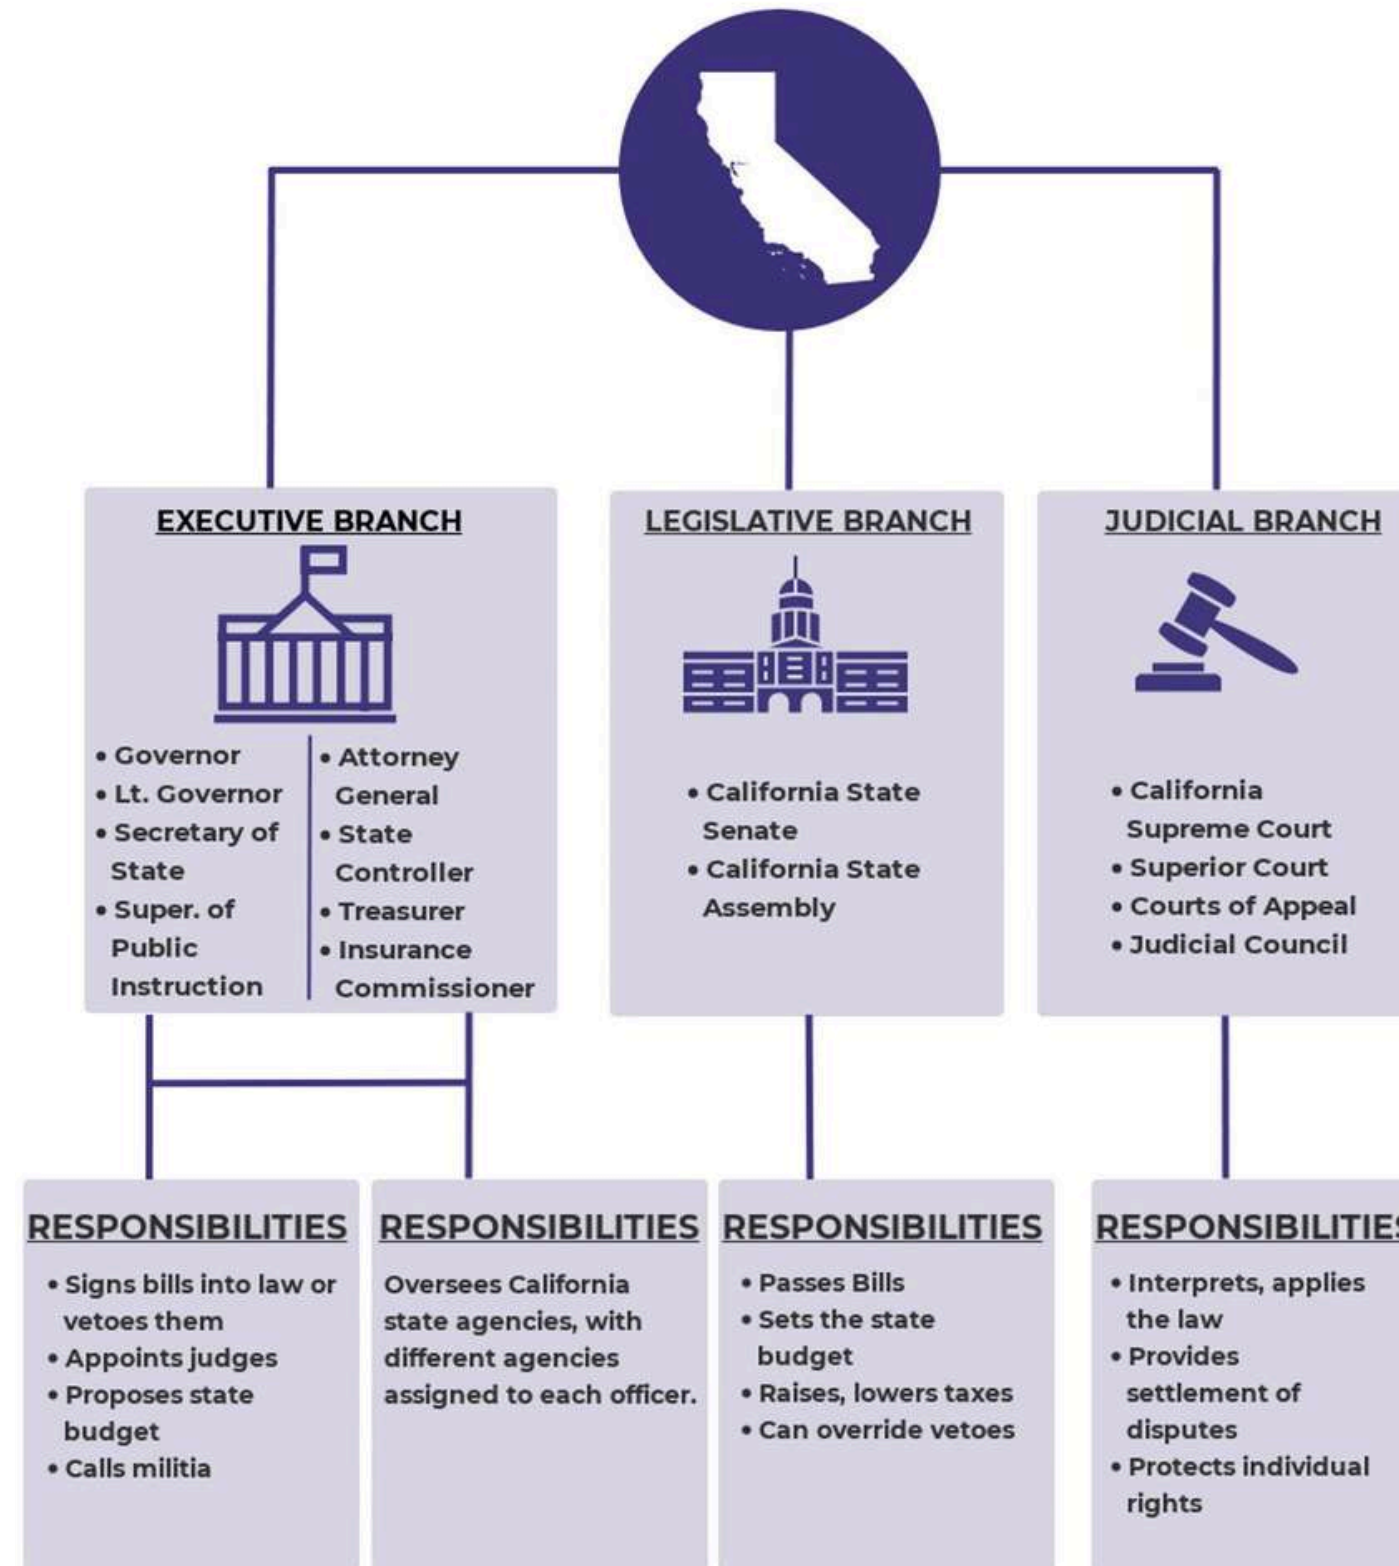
EXECUTIVE BRANCH

• Governor
• Lt. Governor
• Secretary of State
• Super. of Public Instruction

• Attorney General
• State Controller
• Treasurer
• Insurance Commissioner

LEGISLATIVE BRANCH

• California State Senate
• California State Assembly

JUDICIAL BRANCH

• California Supreme Court
• Superior Court
• Courts of Appeal
• Judicial Council

RESPONSIBILITIES

• Signs bills into law or vetoes them
• Appoints judges
• Proposes state budget
• Calls militia

RESPONSIBILITIES

Oversees California state agencies, with different agencies assigned to each officer.

RESPONSIBILITIES

• Passes Bills
• Sets the state budget
• Raises, lowers taxes
• Can override vetoes

RESPONSIBILITIE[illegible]

• Interprets, applies the law
• Provides settlement of disputes
• Protects individual rights